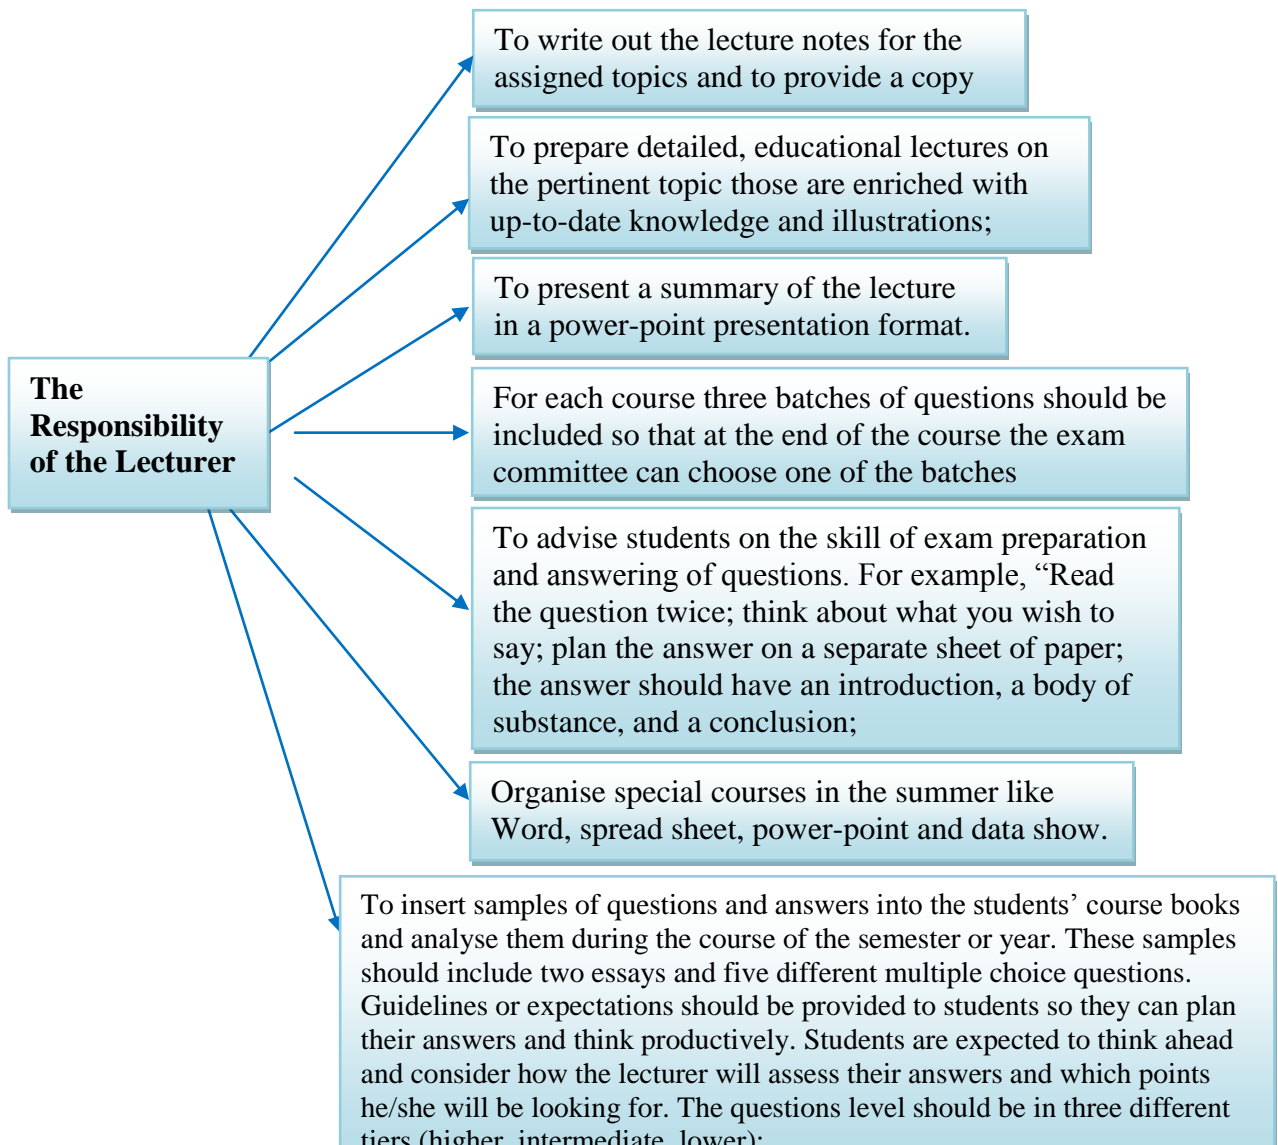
The Responsibility of the Lecturer

To write out the lecture notes for the assigned topics and to provide a copy

To prepare detailed, educational lectures on the pertinent topic those are enriched with up-to-date knowledge and illustrations;

To present a summary of the lecture in a power-point presentation format.

For each course three batches of questions should be included so that at the end of the course the exam committee can choose one of the batches

To advise students on the skill of exam preparation and answering of questions. For example, “Read the question twice; think about what you wish to say; plan the answer on a separate sheet of paper; the answer should have an introduction, a body of substance, and a conclusion;

Organise special courses in the summer like Word, spread sheet, power-point and data show.

To insert samples of questions and answers into the students’ course books and analyse them during the course of the semester or year. These samples should include two essays and five different multiple choice questions. Guidelines or expectations should be provided to students so they can plan their answers and think productively. Students are expected to think ahead and consider how the lecturer will assess their answers and which points he/she will be looking for. The questions level should be in three different tiers (higher, intermediate, lower);